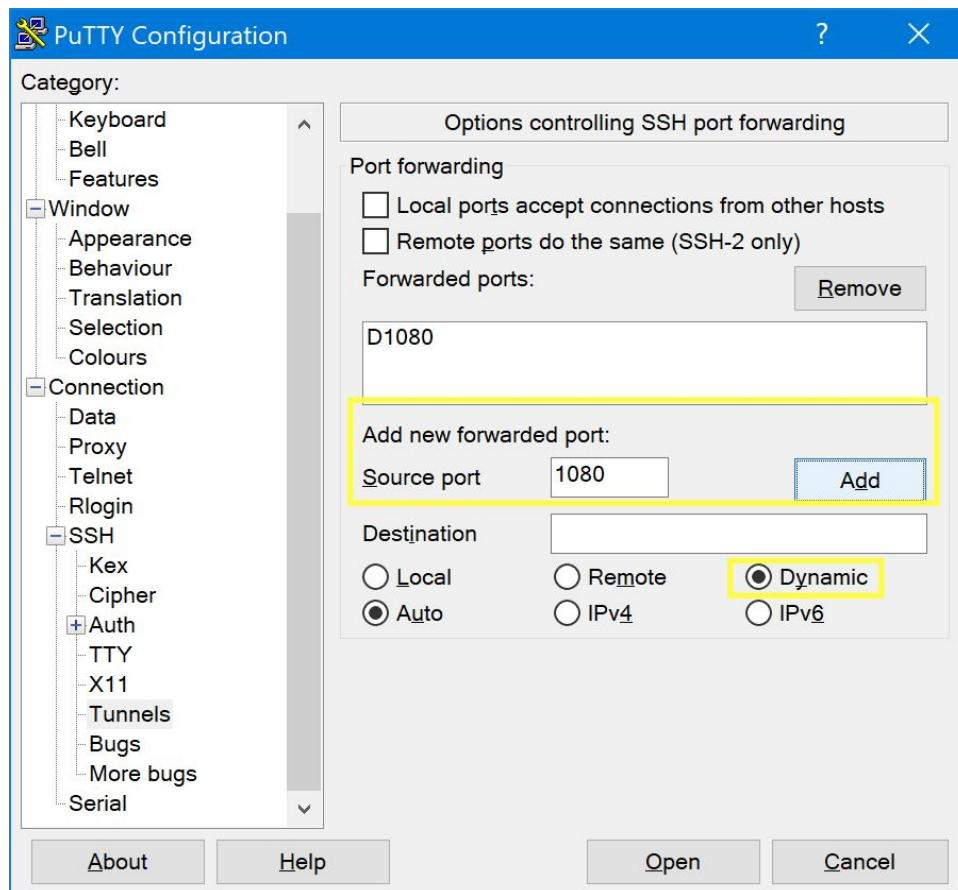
PuTTY Configuration
?
X
Category:
Keyboard
Bell
Features
Window
Appearance
Behaviour
Translation
Selection
Colours
Connection
Data
Proxy
Telnet
Rlogin
SSH
Kex
Cipher
Auth
TTY
X11
Tunnels
Bugs
More bugs
Serial

Options controlling SSH port forwarding
Port forwarding
Local ports accept connections from other hosts
Remote ports do the same (SSH-2 only)
Forwarded ports:
Remove
D1080
Add new forwarded port:
Source port 1080
Add
Destination
Local
Remote
Dynamic
Auto
IPv4
IPv6

About
Help
Open
Cancel